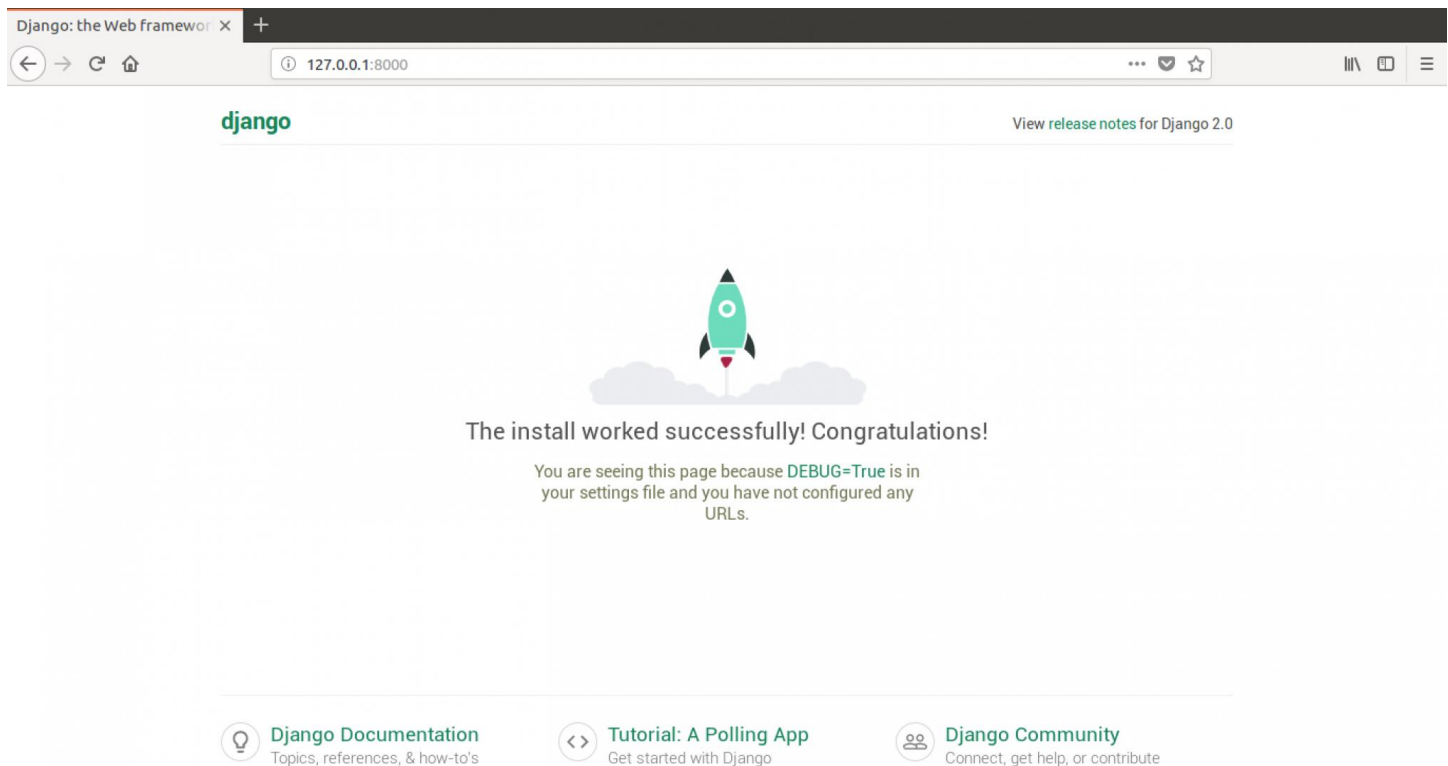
Django: the Web framewor ×
+
127.0.0.1:8000
django
View release notes for Django 2.0
The install worked successfully! Congratulations!
You are seeing this page because DEBUG=True is in your settings file and you have not configured any URLs.
Django Documentation
Topics, references, & how-to's
Tutorial: A Polling App
Get started with Django
Django Community
Connect, get help, or contribute